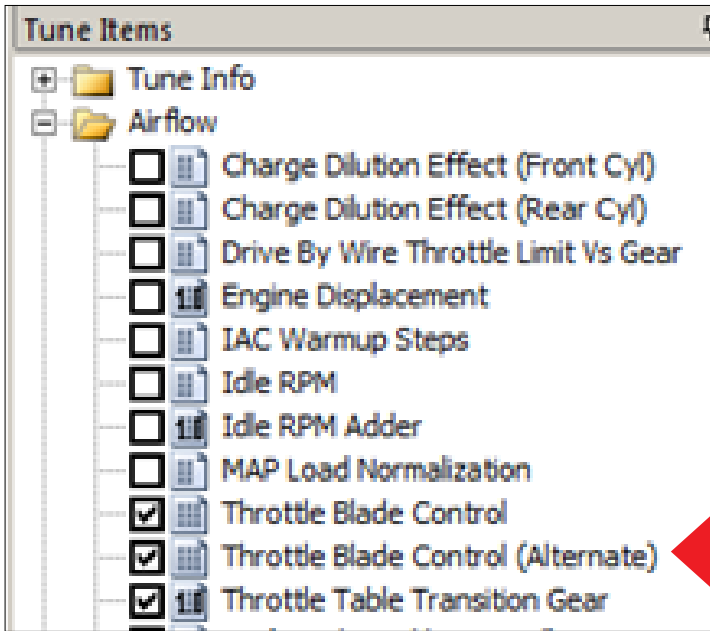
Tune Items

Tune Info
Airflow
Charge Dilution Effect (Front Cyl)
Charge Dilution Effect (Rear Cyl)
Drive By Wire Throttle Limit Vs Gear
Engine Displacement
IAC Warmup Steps
Idle RPM
Idle RPM Adder
MAP Load Normalization
Throttle Blade Control
Throttle Blade Control (Alternate)
Throttle Table Transition Gear